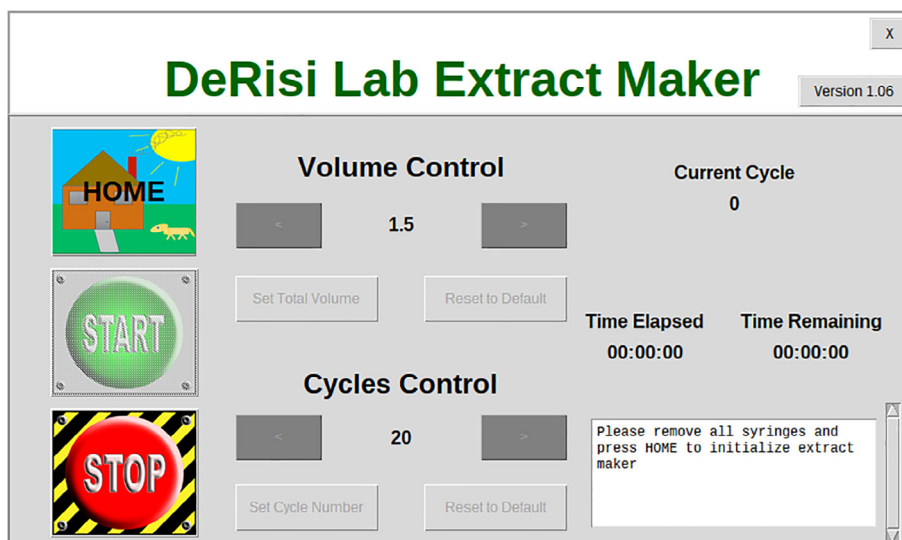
X

DeRisi Lab Extract Maker

Version 1.06

HOME

Volume Control

<

1.5

>

Current Cycle

0

START

Set Total Volume

Reset to Default

Time Elapsed

00:00:00

Time Remaining

00:00:00

Cycles Control

STOP

<

20

>

Please remove all syringes and press HOME to initialize extract maker

Set Cycle Number

Reset to Default